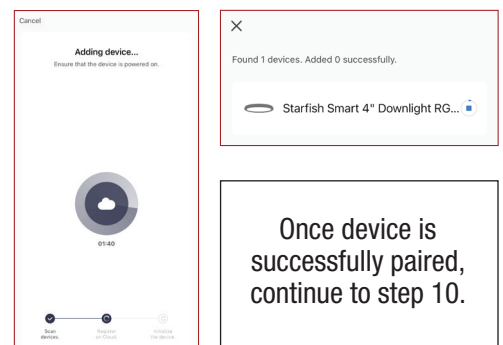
Cancel

Adding device...

Ensure that the device is powered on.

01:40

Scan devices

Register on Cloud

Initialize the device

×

Found 1 devices. Added 0 successfully.

Starfish Smart 4" Downlight RG...

Once device is successfully paired, continue to step 10.